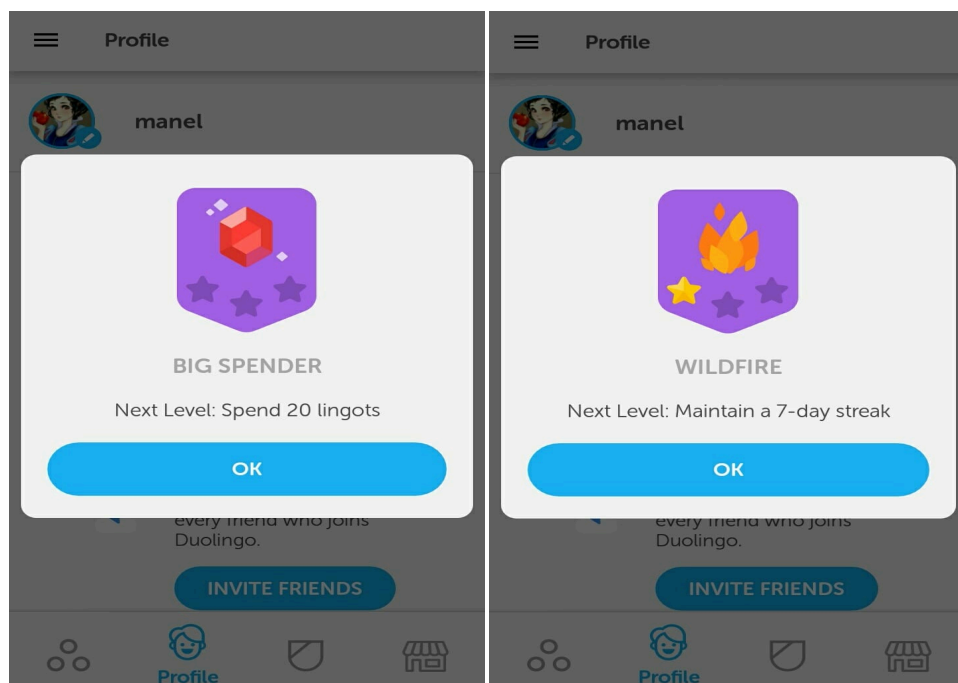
Profile

manel

BIG SPENDER

Next Level: Spend 20 lingots

OK

every friend who joins Duolingo.

INVITE FRIENDS

Profile

Profile

manel

WILDFIRE

Next Level: Maintain a 7-day streak

OK

every friend who joins Duolingo.

INVITE FRIENDS

Profile